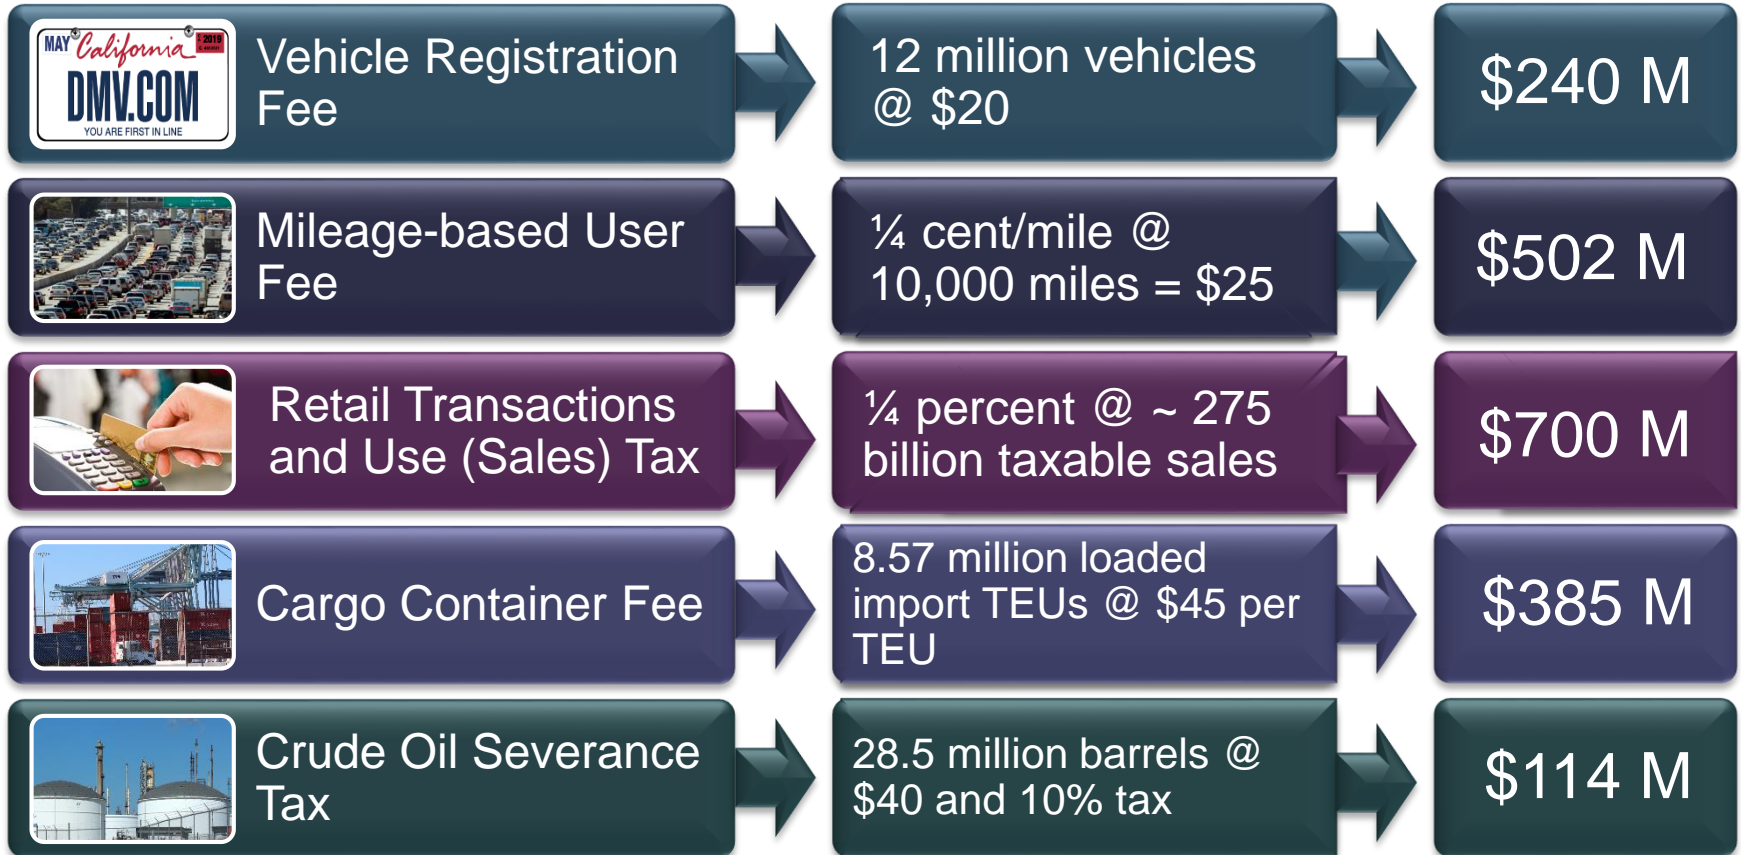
MAY California 2019
DMV.COM
YOU ARE FIRST IN LINE

Vehicle Registration Fee

12 million vehicles @ $20

$240 M

Mileage-based User Fee

¼ cent/mile @ 10,000 miles = $25

$502 M

Retail Transactions and Use (Sales) Tax

¼ percent @ ~ 275 billion taxable sales

$700 M

Cargo Container Fee

8.57 million loaded import TEUs @ $45 per TEU

$385 M

Crude Oil Severance Tax

28.5 million barrels @ $40 and 10% tax

$114 M